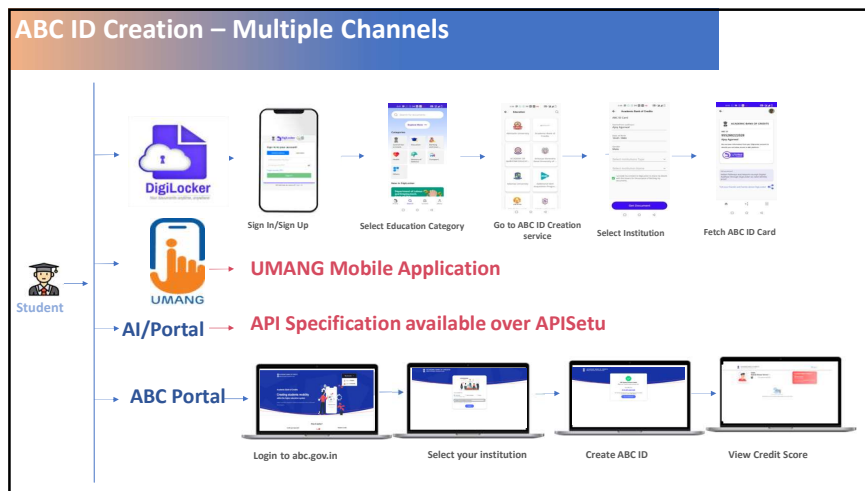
ABC ID Creation – Multiple Channels

Student

DigiLocker

Sign In/Sign Up

Select Education Category

Go to ABC ID Creation service

Select Institution

Fetch ABC ID Card

UMANG

UMANG Mobile Application

AI/Portal

API Specification available over APISetu

ABC Portal

Login to abc.gov.in

Select your institution

Create ABC ID

View Credit Score